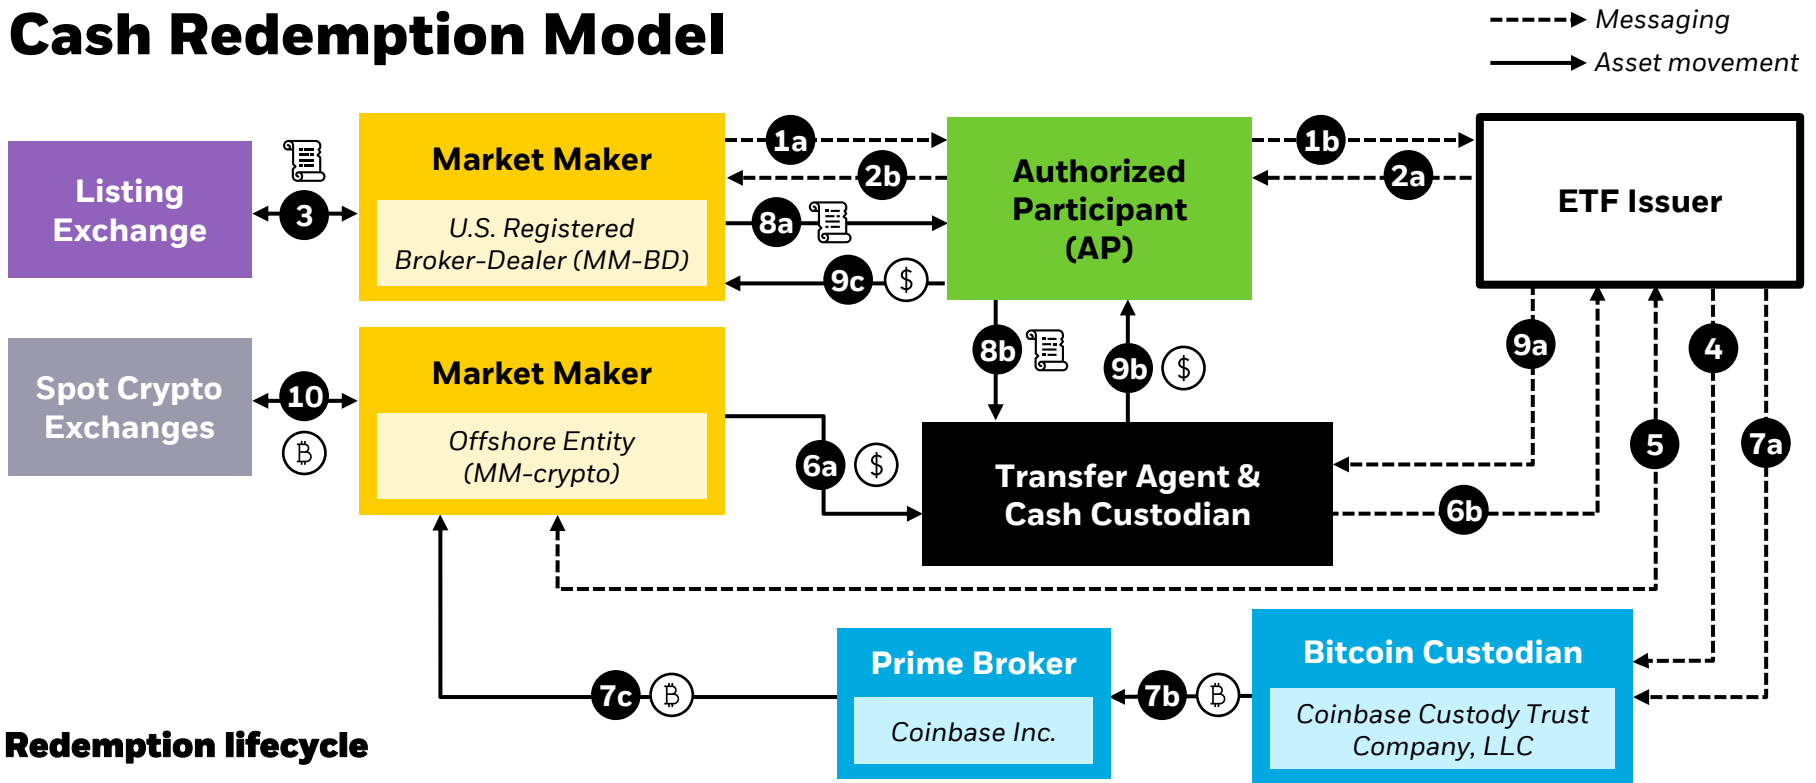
Cash Redemption Model

Messaging

Asset movement

Listing Exchange

3

Market Maker

U.S. Registered Broker-Dealer (MM-BD)

1a

2b

8a

9c

$

Authorized Participant (AP)

1b

2a

ETF Issuer

Spot Crypto Exchanges

10

₿

Market Maker

Offshore Entity (MM-crypto)

8b

9b

$

9a

4

6a

$

Transfer Agent & Cash Custodian

5

7a

6b

Prime Broker

Coinbase Inc.

7c

₿

7b

₿

Bitcoin Custodian

Coinbase Custody Trust Company, LLC

Redemption lifecycle